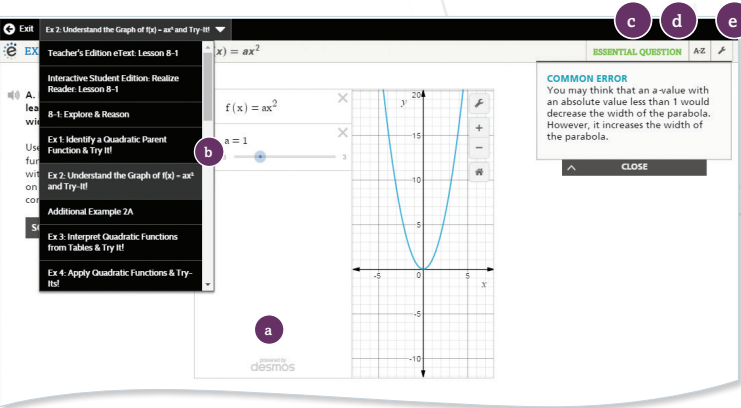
Exit Ex 2: Understand the Graph of f(x) = ax² and Try-It!

c d e

EX

$x) = ax^2$

ESSENTIAL QUESTION A-Z

Teacher's Edition eText: Lesson 8-1

Interactive Student Edition: Realize Reader: Lesson 8-1

8-1: Explore & Reason

Ex 1: Identify a Quadratic Parent Function & Try It!

Ex 2: Understand the Graph of f(x) = ax² and Try-It!

Additional Example 2A

Ex 3: Interpret Quadratic Functions from Tables & Try It!

Ex 4: Apply Quadratic Functions & Try-Its!

A.
lea
wi

Use
fur
wit
on
cor

SC

$f(x) = ax^2$

b

$a = 1$

3

y

20

15

10

5

-5

5

x

-5

-10

a

powered by desmos

COMMON ERROR
You may think that an a-value with an absolute value less than 1 would decrease the width of the parabola. However, it increases the width of the parabola.

CLOSE